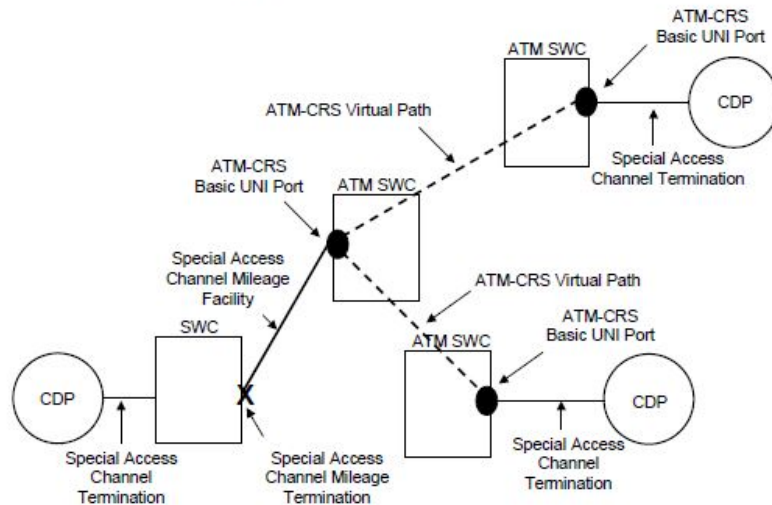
ATM-CRS Basic UNI Port

ATM SWC

CDP

ATM-CRS Virtual Path

Special Access Channel Termination

ATM-CRS Basic UNI Port

ATM SWC

Special Access Channel Mileage Facility

ATM-CRS Virtual Path

ATM-CRS Basic UNI Port

SWC

ATM SWC

CDP

X

CDP

Special Access Channel Termination

Special Access Channel Mileage Termination

Special Access Channel Termination